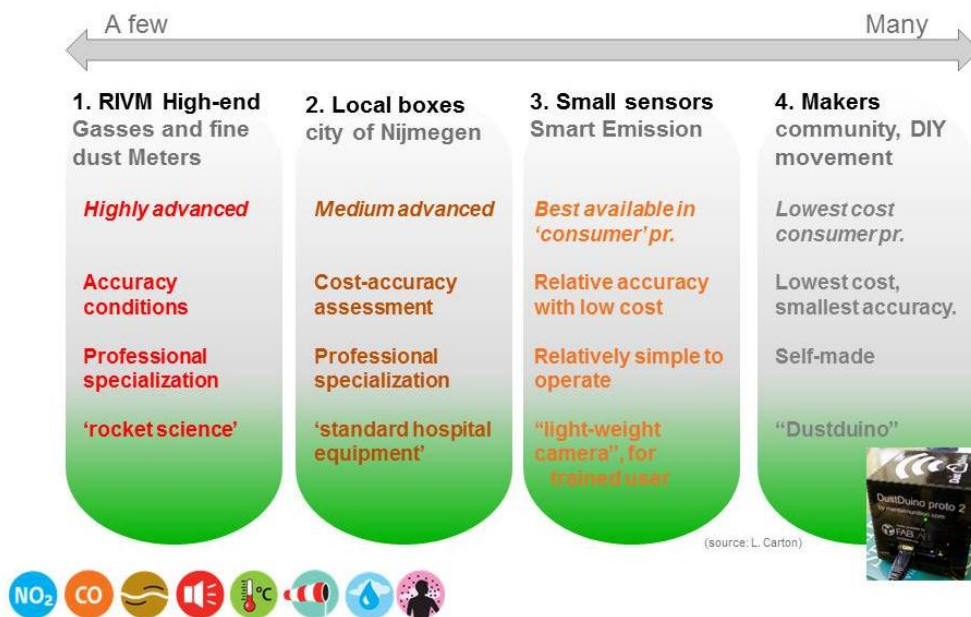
A few

Many

1. RIVM High-end Gasses and fine dust Meters

*Highly advanced*

Accuracy conditions

Professional specialization

'rocket science'

2. Local boxes city of Nijmegen

*Medium advanced*

Cost-accuracy assessment

Professional specialization

'standard hospital equipment'

3. Small sensors Smart Emission

*Best available in 'consumer' pr.*

Relative accuracy with low cost

Relatively simple to operate

"light-weight camera", for trained user

4. Makers community, DIY movement

*Lowest cost consumer pr.*

Lowest cost, smallest accuracy.

Self-made

"Dustduino"

DustDuino proto 2

FAB

(source: L. Carton)

$NO_2$ CO °C